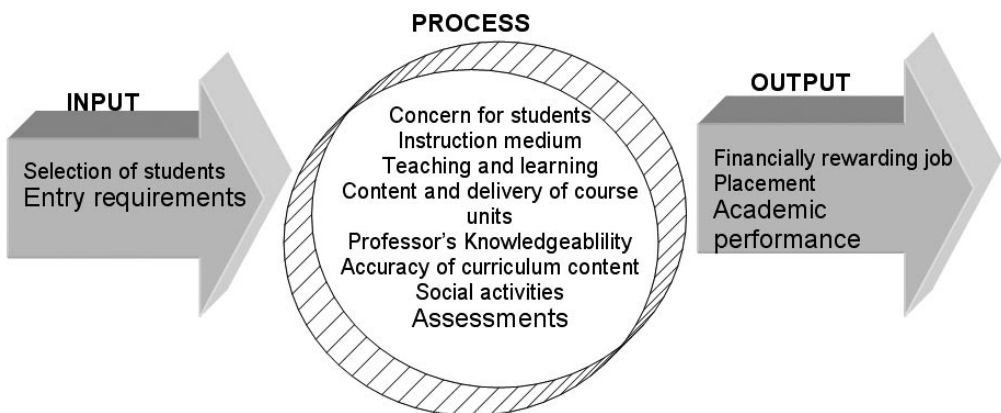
PROCESS

INPUT

Selection of students
Entry requirements

Concern for students
Instruction medium
Teaching and learning
Content and delivery of course units
Professor's Knowledgeablility
Accuracy of curriculum content
Social activities
Assessments

OUTPUT

Financially rewarding job
Placement
Academic performance